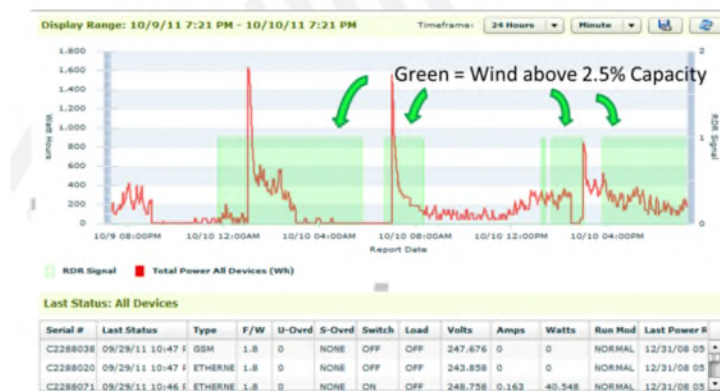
Display Range: 10/9/11 7:21 PM - 10/10/11 7:21 PM

Timeframe: 24 Hours Minute

Green = Wind above 2.5% Capacity

1,800
1,600
1,400
1,200
1,000
800
600
400
200
0

Watt Hours

RDR Signal

1

0

10/9 08:00PM 10/10 12:00AM 10/10 04:00AM 10/10 08:00AM 10/10 12:00PM 10/10 04:00PM

Report Date

RDR Signal Total Power All Devices (Wh)

Last Status: All Devices

| Serial # | Last Status | Type | F/W | U-Ovrd | S-Ovrd | Switch | Load | Volts | Amps | Watts | Run Mod | Last Power R |
|---|---|---|---|---|---|---|---|---|---|---|---|---|
| C2288038 | 09/29/11 10:47 F | GSM | 1.8 | 0 | NONE | OFF | OFF | 247.676 | 0 | 0 | NORMAL | 12/31/08 05 |
| C2288020 | 09/29/11 10:47 F | ETHERNE | 1.8 | 0 | NONE | OFF | OFF | 243.858 | 0 | 0 | NORMAL | 12/31/08 05 |
| C2288071 | 09/29/11 10:46 F | ETHERNE | 1.8 | 0 | NONE | ON | OFF | 248.756 | 0.163 | 40.548 | NORMAL | 12/31/08 05 |